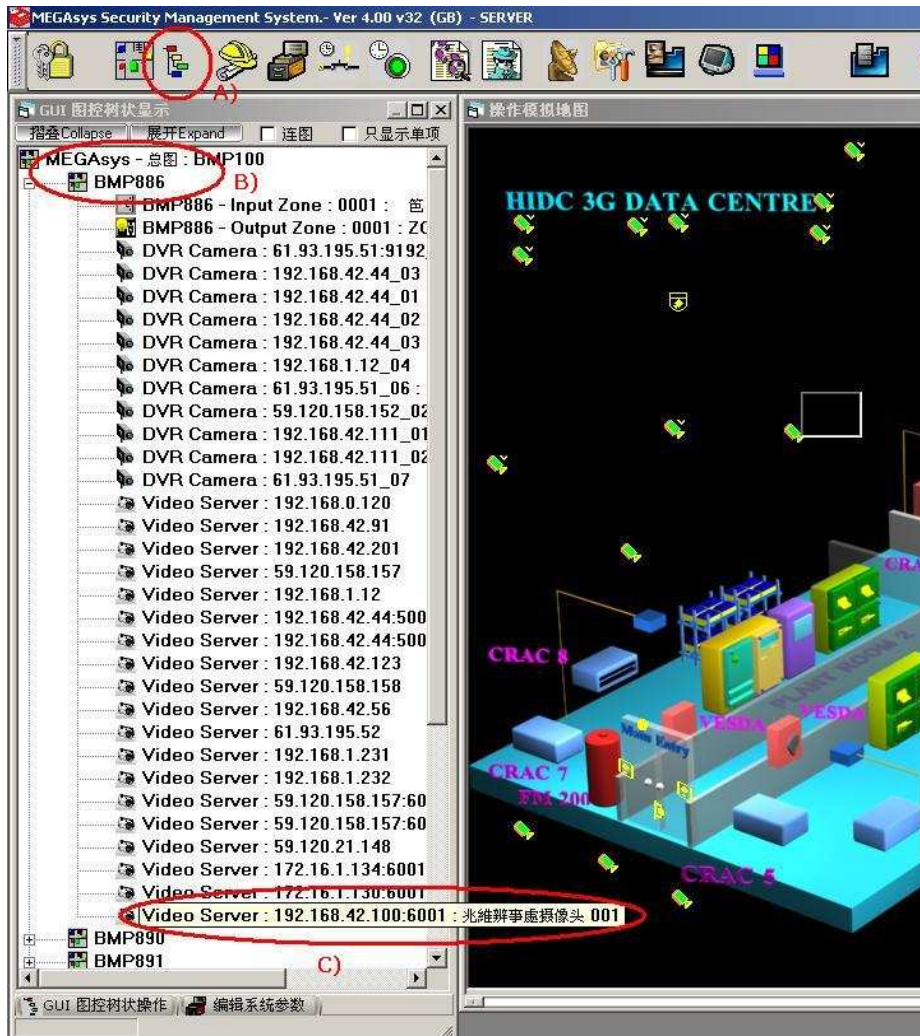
MEGAsys Security Management System.- Ver 4.00 v32 (GB) - SERVER

A)

GUI 图控树状显示

摺叠Collapse 展开Expand 连图 只显示单项

MEGAsys - 总图 : BMP100
BMP886 B)
BMP886 - Input Zone : 0001 : 笹
BMP886 - Output Zone : 0001 : ZC
DVR Camera : 61.93.195.51:9192
DVR Camera : 192.168.42.44_03
DVR Camera : 192.168.42.44_01
DVR Camera : 192.168.42.44_02
DVR Camera : 192.168.42.44_03
DVR Camera : 192.168.1.12_04
DVR Camera : 61.93.195.51_06 :
DVR Camera : 59.120.158.152_02
DVR Camera : 192.168.42.111_01
DVR Camera : 192.168.42.111_02
DVR Camera : 61.93.195.51_07
Video Server : 192.168.0.120
Video Server : 192.168.42.91
Video Server : 192.168.42.201
Video Server : 59.120.158.157
Video Server : 192.168.1.12
Video Server : 192.168.42.44:500
Video Server : 192.168.42.44:500
Video Server : 192.168.42.123
Video Server : 59.120.158.158
Video Server : 192.168.42.56
Video Server : 61.93.195.52
Video Server : 192.168.1.231
Video Server : 192.168.1.232
Video Server : 59.120.158.157:60
Video Server : 59.120.158.157:60
Video Server : 59.120.21.148
Video Server : 172.16.1.134:6001
Video Server : 172.16.1.130:6001
Video Server : 192.168.42.100:6001 : 兆維辦事處摄像头 001
BMP890
BMP891
C)

GUI 图控树状操作 编辑系统参数

操作模拟地图

HIDC 3G DATA CENTRE

CRAC 8
CRAC 7
FM 200
CRAC 5
CRA
VESDA
VESDA
Main Entry
PLANT ROOM 2